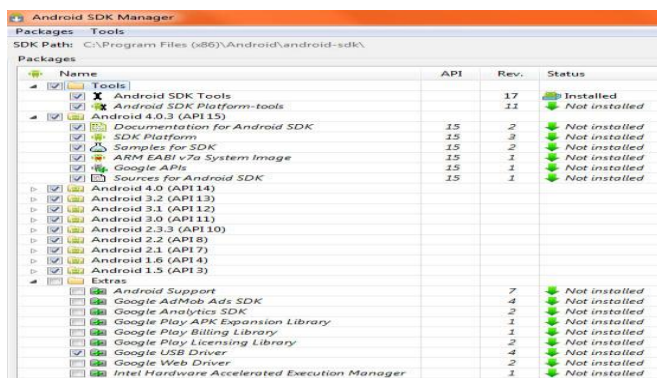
Android SDK Manager

Packages Tools

SDK Path: C:\Program Files (x86)\Android\android-sdk\

Packages

| Name | API | Rev. | Status |
|---|---|---|---|
| Tools | | | |
| Android SDK Tools | | 17 | Installed |
| Android SDK Platform-tools | | 11 | Not installed |
| Android 4.0.3 (API 15) | | | |
| Documentation for Android SDK | 15 | 2 | Not installed |
| SDK Platform | 15 | 3 | Not installed |
| Samples for SDK | 15 | 2 | Not installed |
| ARM EABI v7a System Image | 15 | 1 | Not installed |
| Google APIs | 15 | 1 | Not installed |
| Sources for Android SDK | 15 | 1 | Not installed |
| Android 4.0 (API 14) | | | |
| Android 3.2 (API 13) | | | |
| Android 3.1 (API 12) | | | |
| Android 3.0 (API 11) | | | |
| Android 2.3.3 (API 10) | | | |
| Android 2.2 (API 8) | | | |
| Android 2.1 (API 7) | | | |
| Android 1.6 (API 4) | | | |
| Android 1.5 (API 3) | | | |
| Extras | | | |
| Android Support | | 7 | Not installed |
| Google AdMob Ads SDK | | 4 | Not installed |
| Google Analytics SDK | | 2 | Not installed |
| Google Play APK Expansion Library | | 1 | Not installed |
| Google Play Billing Library | | 1 | Not installed |
| Google Play Licensing Library | | 2 | Not installed |
| Google USB Driver | | 4 | Not installed |
| Google Web Driver | | 2 | Not installed |
| Intel Hardware Accelerated Execution Manager | | 1 | Not installed |